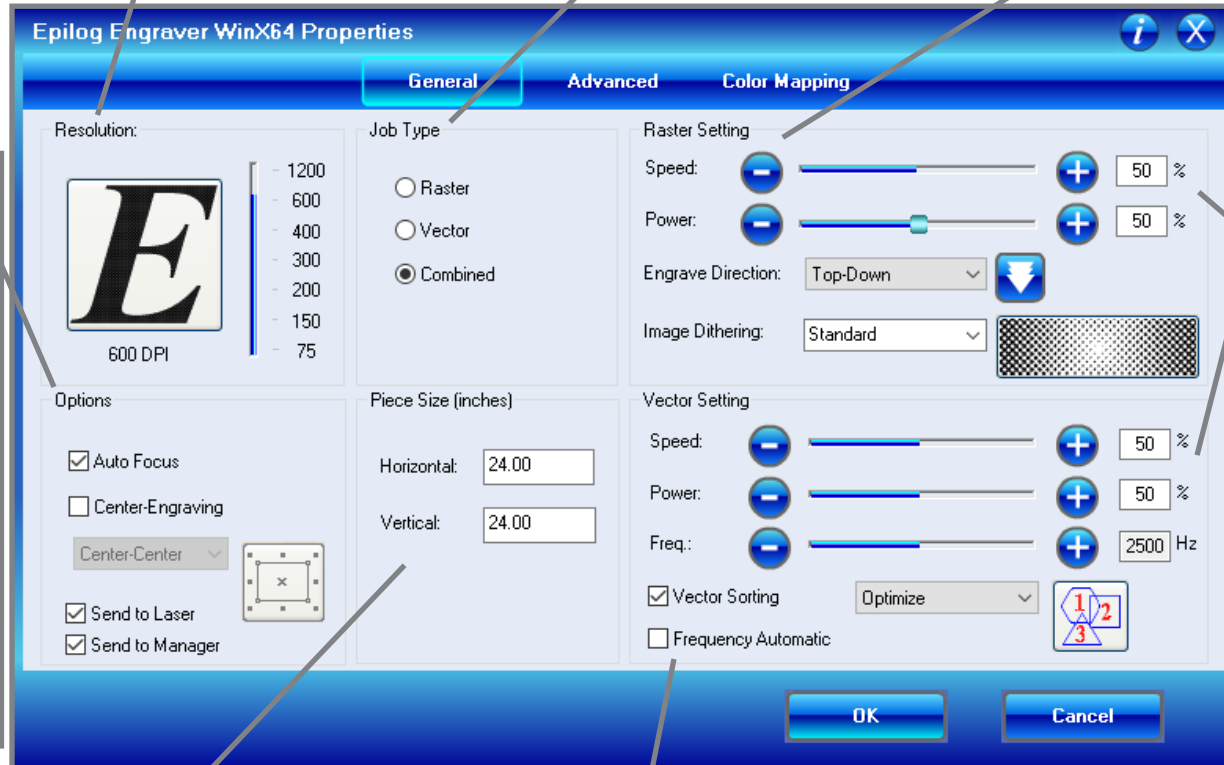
Epilog Engraver WinX64 Properties

General Advanced Color Mapping

Resolution:

E

1200
600
400
300
200
150
75

600 DPI

Job Type

Raster
Vector
Combined

Raster Setting

Speed: 50 %

Power: 50 %

Engrave Direction: Top-Down

Image Dithering: Standard

Options

Auto Focus

Center-Engraving

Center-Center

Send to Laser

Send to Manager

Piece Size (inches)

Horizontal: 24.00

Vertical: 24.00

Vector Setting

Speed: 50 %

Power: 50 %

Freq.: 2500 Hz

Vector Sorting Optimize

Frequency Automatic

1 2 3

OK Cancel